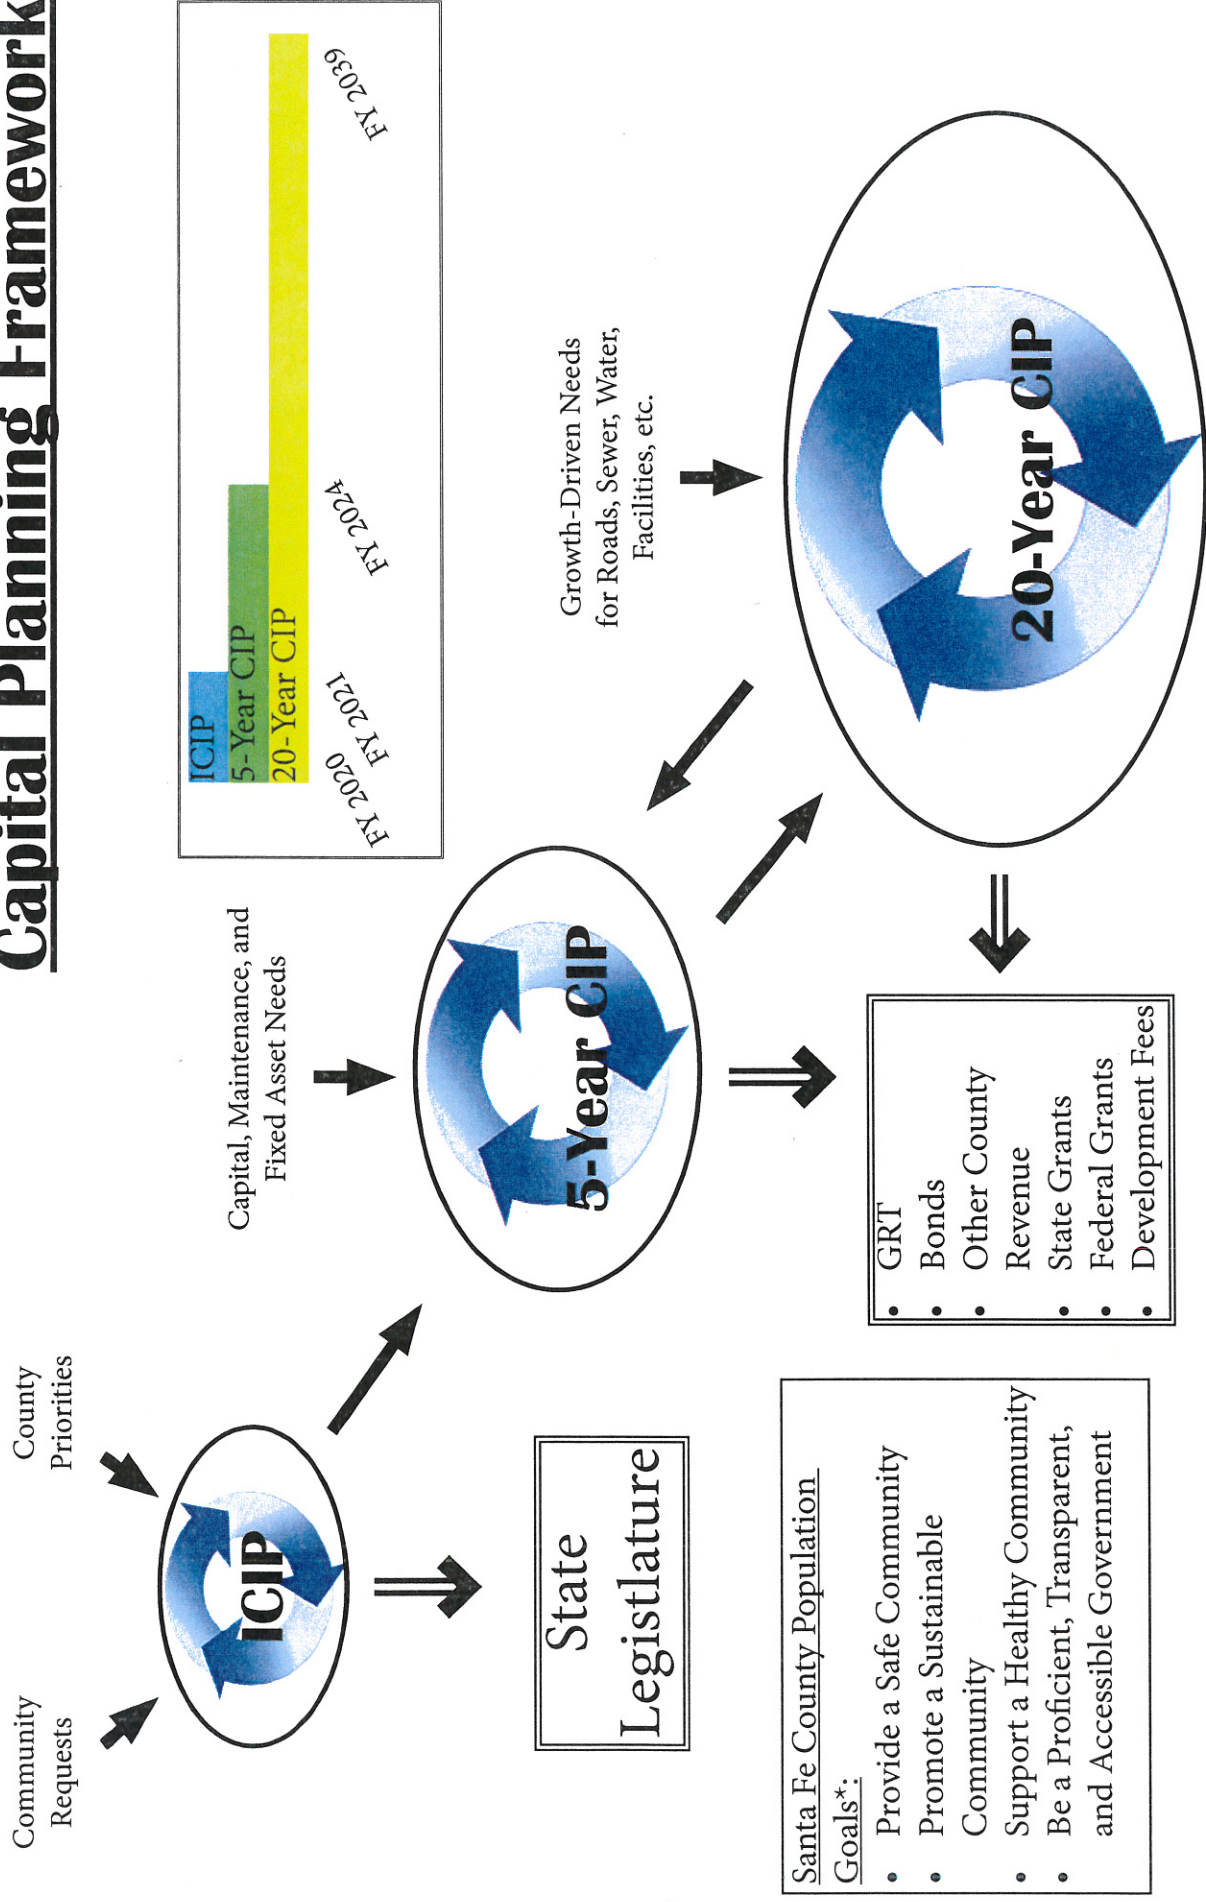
Capital Planning Framework

ICIP
5-Year CIP
20-Year CIP
FY 2020
FY 2021
FY 2024
FY 2039

Community Requests

County Priorities

ICIP

State Legislature

Capital, Maintenance, and Fixed Asset Needs

5-Year CIP

Growth-Driven Needs for Roads, Sewer, Water, Facilities, etc.

20-Year CIP

- GRT
- Bonds
- Other County Revenue
- State Grants
- Federal Grants
- Development Fees

Santa Fe County Population Goals*:
- Provide a Safe Community
- Promote a Sustainable Community
- Support a Healthy Community
- Be a Proficient, Transparent, and Accessible Government